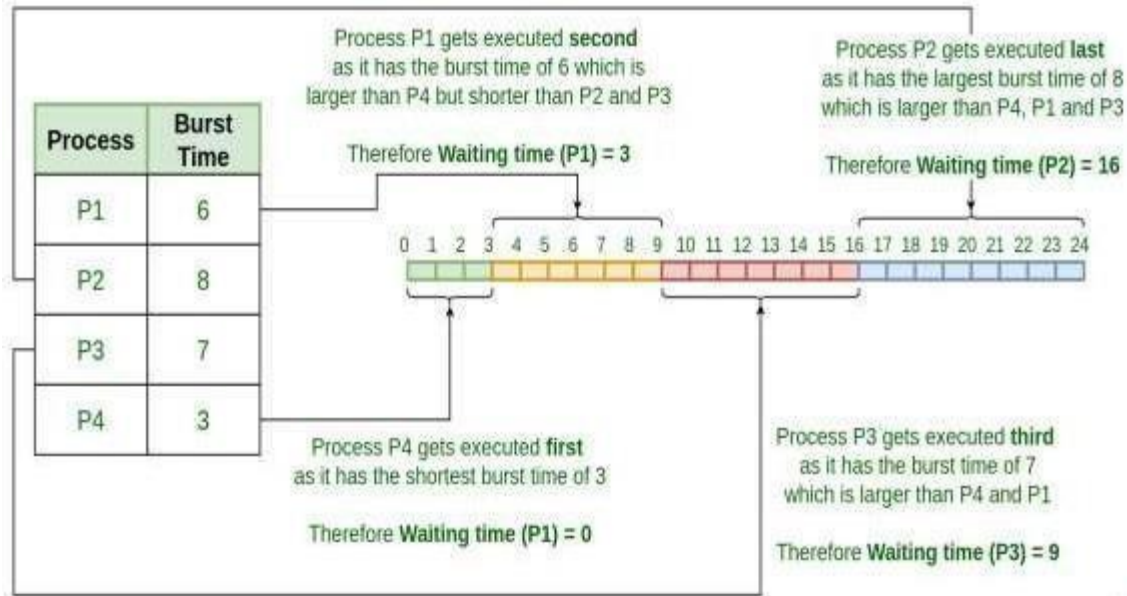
| Process | Burst Time |
|---|---|
| P1 | 6 |
| P2 | 8 |
| P3 | 7 |
| P4 | 3 |

Process P1 gets executed **second** as it has the burst time of 6 which is larger than P4 but shorter than P2 and P3

Therefore **Waiting time (P1) = 3**

Process P2 gets executed **last** as it has the largest burst time of 8 which is larger than P4, P1 and P3

Therefore **Waiting time (P2) = 16**

0 1 2 3 4 5 6 7 8 9 10 11 12 13 14 15 16 17 18 19 20 21 22 23 24

Process P4 gets executed **first** as it has the shortest burst time of 3

Therefore **Waiting time (P1) = 0**

Process P3 gets executed **third** as it has the burst time of 7 which is larger than P4 and P1

Therefore **Waiting time (P3) = 9**